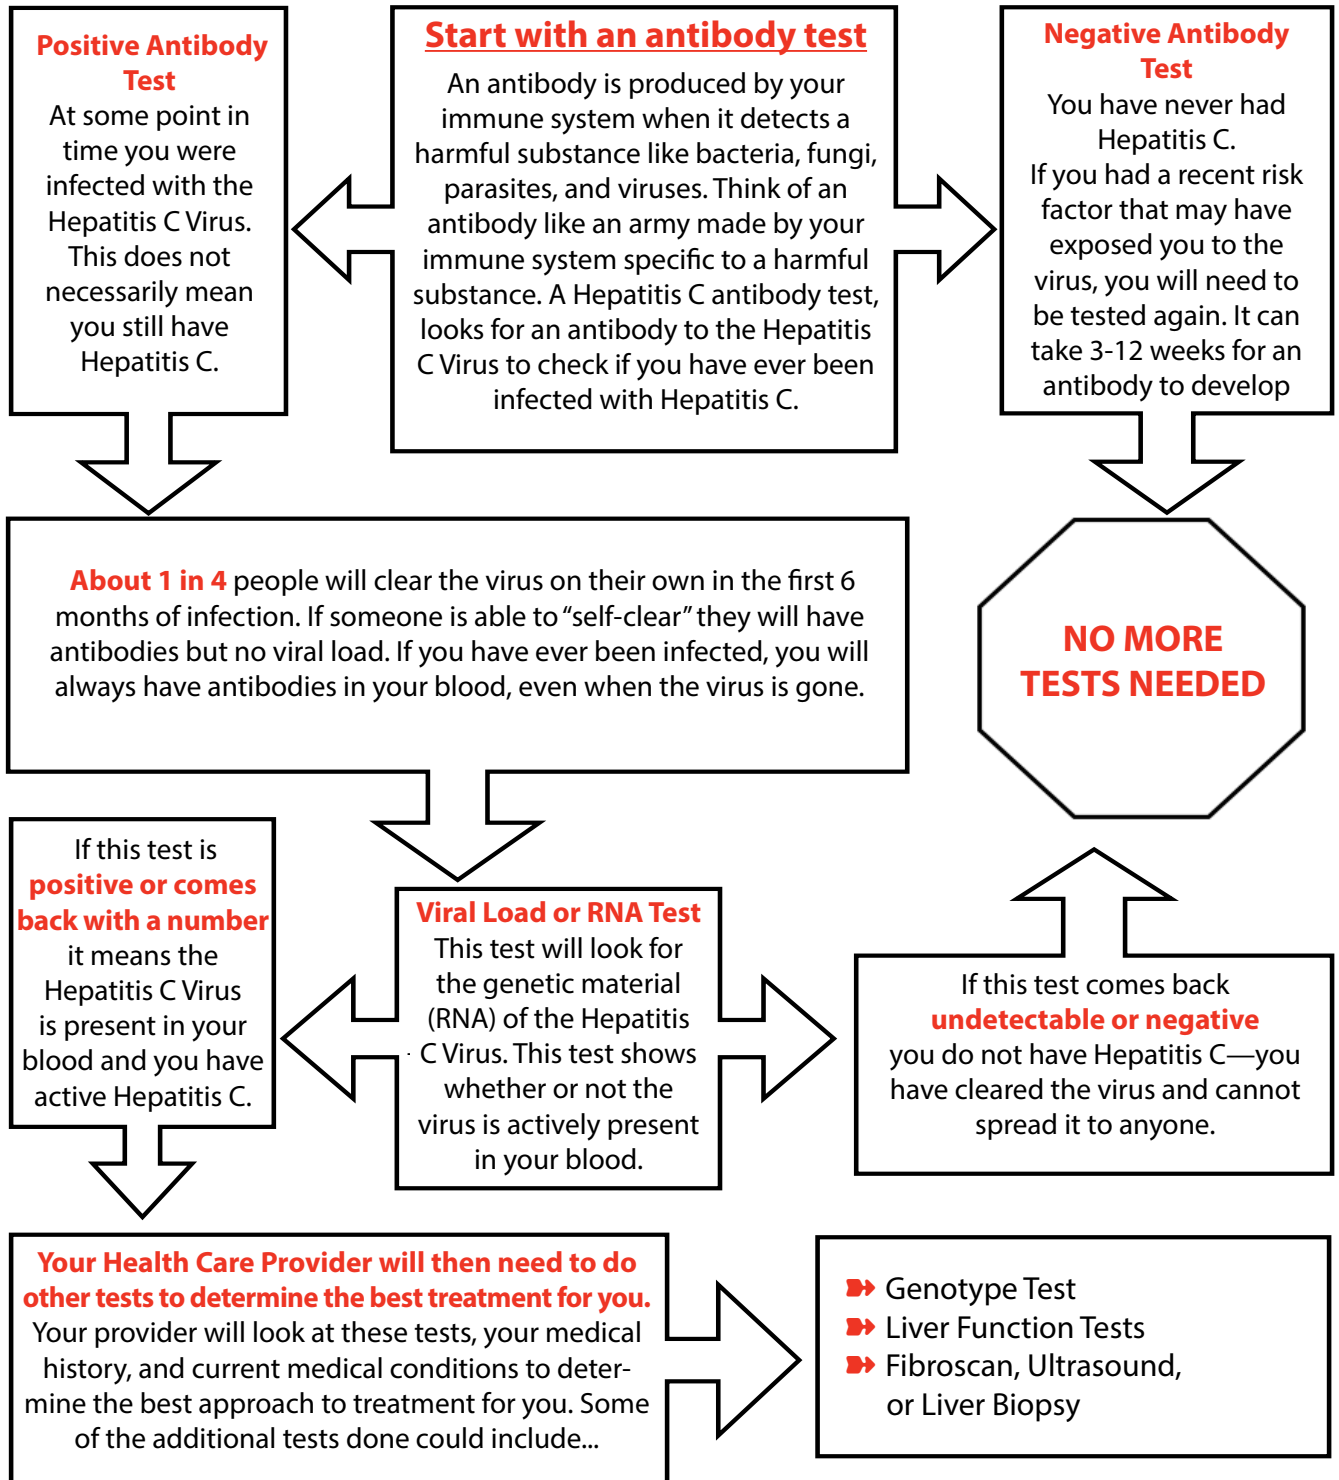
Positive Antibody Test
At some point in time you were infected with the Hepatitis C Virus. This does not necessarily mean you still have Hepatitis C.

Start with an antibody test
An antibody is produced by your immune system when it detects a harmful substance like bacteria, fungi, parasites, and viruses. Think of an antibody like an army made by your immune system specific to a harmful substance. A Hepatitis C antibody test, looks for an antibody to the Hepatitis C Virus to check if you have ever been infected with Hepatitis C.

Negative Antibody Test
You have never had Hepatitis C.
If you had a recent risk factor that may have exposed you to the virus, you will need to be tested again. It can take 3-12 weeks for an antibody to develop

About 1 in 4 people will clear the virus on their own in the first 6 months of infection. If someone is able to "self-clear" they will have antibodies but no viral load. If you have ever been infected, you will always have antibodies in your blood, even when the virus is gone.

NO MORE TESTS NEEDED

If this test is positive or comes back with a number it means the Hepatitis C Virus is present in your blood and you have active Hepatitis C.

Viral Load or RNA Test
This test will look for the genetic material (RNA) of the Hepatitis C Virus. This test shows whether or not the virus is actively present in your blood.

If this test comes back undetectable or negative you do not have Hepatitis C—you have cleared the virus and cannot spread it to anyone.

Your Health Care Provider will then need to do other tests to determine the best treatment for you.
Your provider will look at these tests, your medical history, and current medical conditions to determine the best approach to treatment for you. Some of the additional tests done could include...

Genotype Test
Liver Function Tests
Fibroscan, Ultrasound, or Liver Biopsy